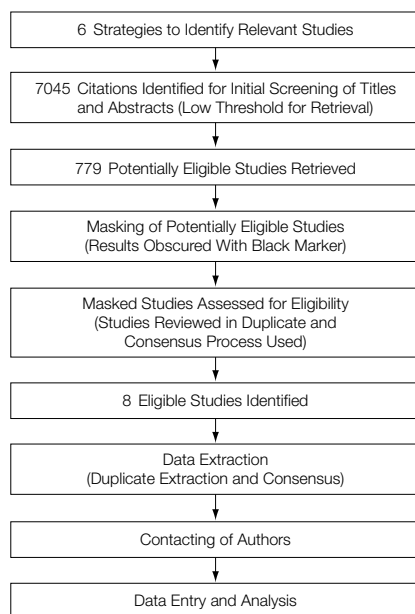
6 Strategies to Identify Relevant Studies

7045 Citations Identified for Initial Screening of Titles and Abstracts (Low Threshold for Retrieval)

779 Potentially Eligible Studies Retrieved

Masking of Potentially Eligible Studies (Results Obscured With Black Marker)

Masked Studies Assessed for Eligibility (Studies Reviewed in Duplicate and Consensus Process Used)

8 Eligible Studies Identified

Data Extraction (Duplicate Extraction and Consensus)

Contacting of Authors

Data Entry and Analysis